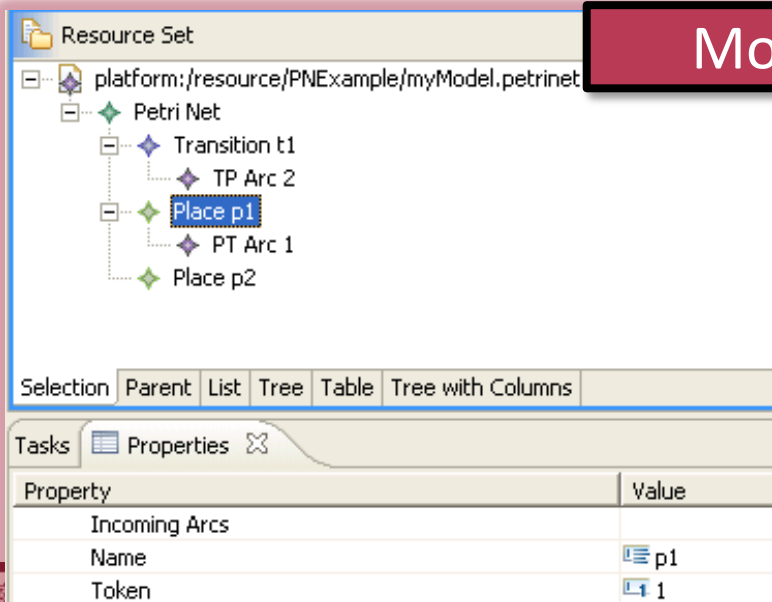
Resource Set

Mo

platform:/resource/PNExample/myModel.petrinet
Petri Net
Transition t1
TP Arc 2
Place p1
PT Arc 1
Place p2

Selection | Parent | List | Tree | Table | Tree with Columns

Tasks | Properties ☒

| Property | Value |
|---|---|
| Incoming Arcs | |
| Name | p1 |
| Token | 1 |